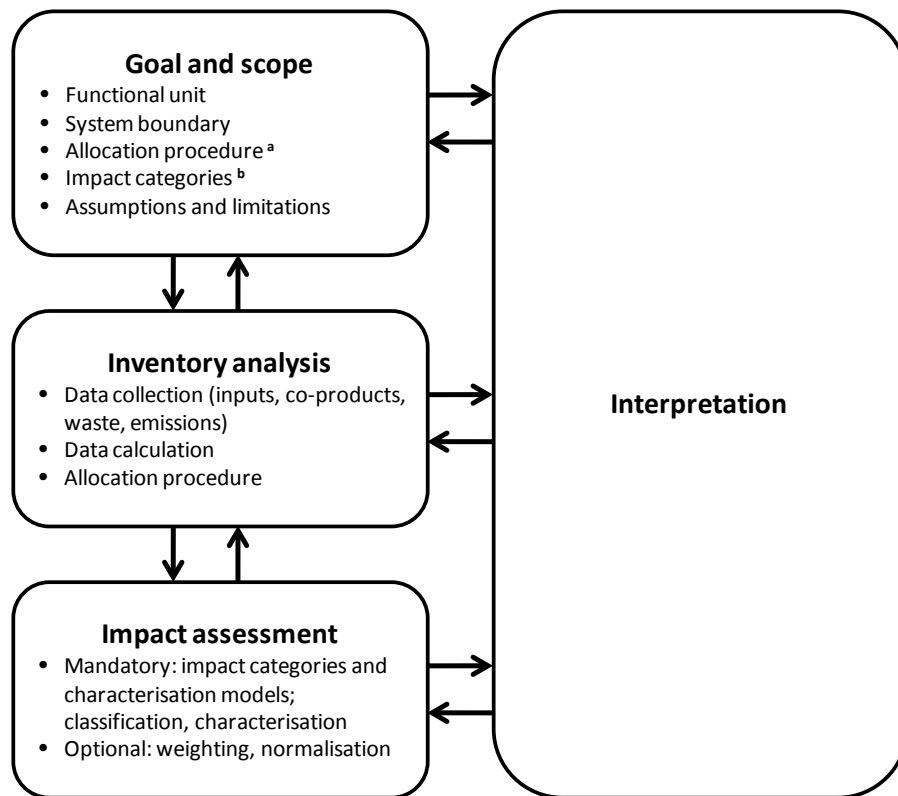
**Goal and scope**
- Functional unit
- System boundary
- Allocation procedure $^{a}$
- Impact categories $^{b}$
- Assumptions and limitations

**Inventory analysis**
- Data collection (inputs, co-products, waste, emissions)
- Data calculation
- Allocation procedure

**Impact assessment**
- Mandatory: impact categories and characterisation models; classification, characterisation
- Optional: weighting, normalisation

**Interpretation**